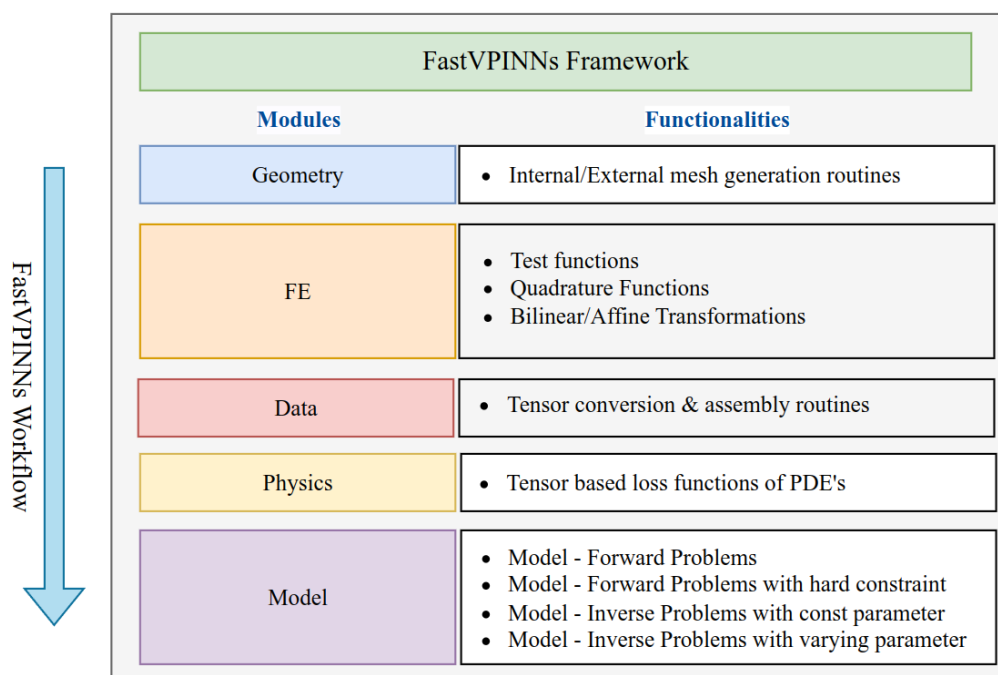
FastVPINNs Workflow

FastVPINNs Framework

| Modules | Functionalities |
|---|---|
| Geometry | • Internal/External mesh generation routines |
| FE | • Test functions<br>• Quadrature Functions<br>• Bilinear/Affine Transformations |
| Data | • Tensor conversion & assembly routines |
| Physics | • Tensor based loss functions of PDE's |
| Model | • Model - Forward Problems<br>• Model - Forward Problems with hard constraint<br>• Model - Inverse Problems with const parameter<br>• Model - Inverse Problems with varying parameter |